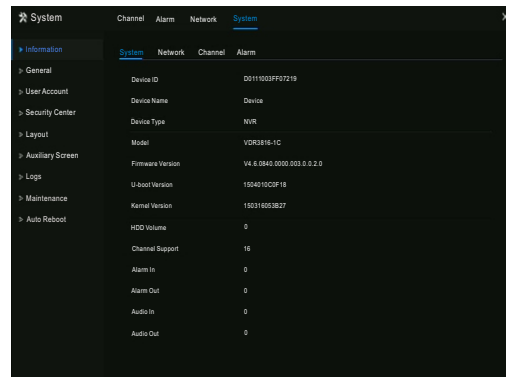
System

Channel Alarm Network System

Information
General
User Account
Security Center
Layout
Auxiliary Screen
Logs
Maintenance
Auto Reboot

System Network Channel Alarm

| | |
|---|---|
| Device ID | D0111003FF07219 |
| Device Name | Device |
| Device Type | NVR |
| Model | VDR3816-1C |
| Firmware Version | V4.6.0840.0000.003.0.0.2.0 |
| U-boot Version | 1504010C0F18 |
| Kernel Version | 150316053B27 |
| HDD Volume | 0 |
| Channel Support | 16 |
| Alarm In | 0 |
| Alarm Out | 0 |
| Audio In | 0 |
| Audio Out | 0 |